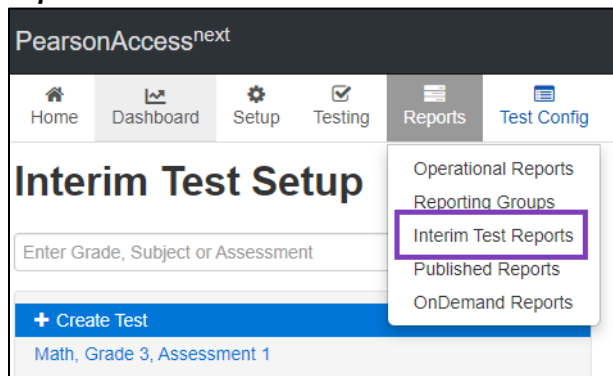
PearsonAccess$^{next}$

Home
Dashboard
Setup
Testing
Reports
Test Config

Interim Test Setup

Operational Reports
Reporting Groups
Interim Test Reports
Published Reports
OnDemand Reports

Enter Grade, Subject or Assessment

+ Create Test

Math, Grade 3, Assessment 1